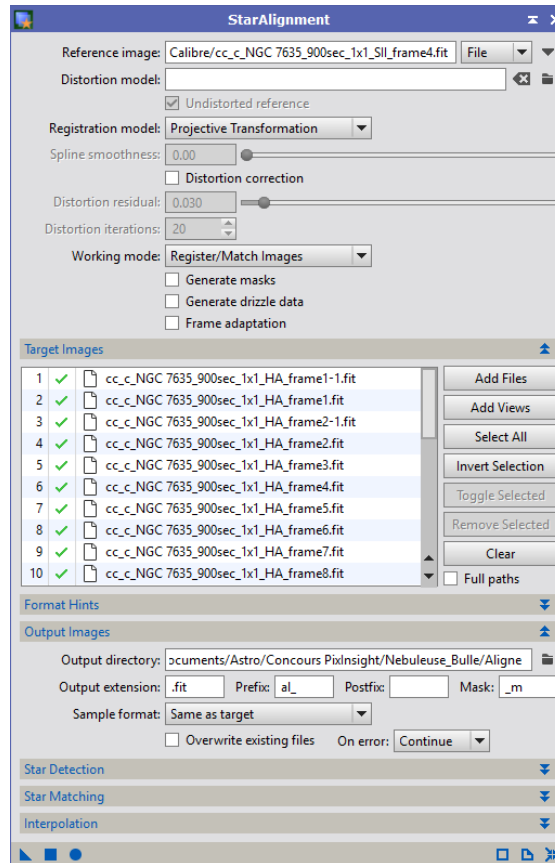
StarAlignment

Reference image: Calibre/cc_c_NGC 7635_900sec_1x1_SII_frame4.fit File

Distortion model:

Undistorted reference

Registration model: Projective Transformation

Spline smoothness: 0.00

Distortion correction

Distortion residual: 0.030

Distortion iterations: 20

Working mode: Register/Match Images

Generate masks

Generate drizzle data

Frame adaptation

Target Images

| | | |
|---|---|---|
| 1 | ✓ | cc_c_NGC 7635_900sec_1x1_HA_frame1-1.fit |
| 2 | ✓ | cc_c_NGC 7635_900sec_1x1_HA_frame1.fit |
| 3 | ✓ | cc_c_NGC 7635_900sec_1x1_HA_frame2-1.fit |
| 4 | ✓ | cc_c_NGC 7635_900sec_1x1_HA_frame2.fit |
| 5 | ✓ | cc_c_NGC 7635_900sec_1x1_HA_frame3.fit |
| 6 | ✓ | cc_c_NGC 7635_900sec_1x1_HA_frame4.fit |
| 7 | ✓ | cc_c_NGC 7635_900sec_1x1_HA_frame5.fit |
| 8 | ✓ | cc_c_NGC 7635_900sec_1x1_HA_frame6.fit |
| 9 | ✓ | cc_c_NGC 7635_900sec_1x1_HA_frame7.fit |
| 10 | ✓ | cc_c_NGC 7635_900sec_1x1_HA_frame8.fit |

Add Files
Add Views
Select All
Invert Selection
Toggle Selected
Remove Selected
Clear
Full paths

Format Hints

Output Images

Output directory: ocuments/Astro/Concours PixInsight/Nebuleuse_Bulle/Aligne

Output extension: .fit Prefix: al_ Postfix: Mask: _m

Sample format: Same as target

Overwrite existing files On error: Continue

Star Detection

Star Matching

Interpolation